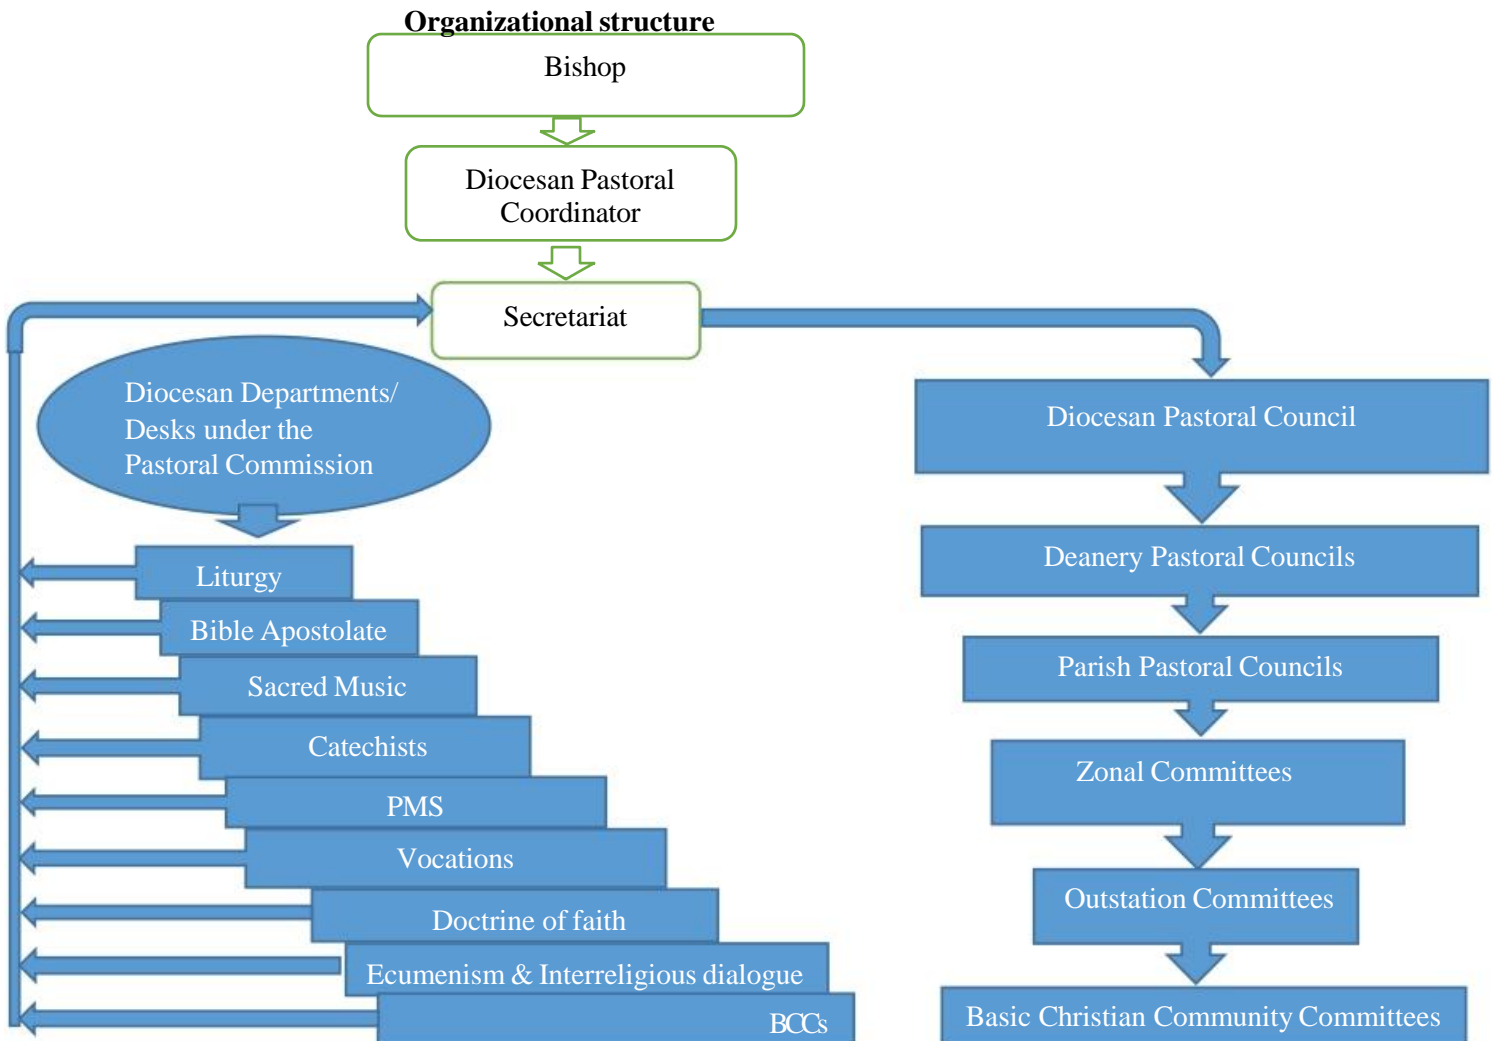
Organizational structure

Bishop

Diocesan Pastoral Coordinator

Secretariat

Diocesan Departments/ Desks under the Pastoral Commission

Liturgy

Bible Apostolate

Sacred Music

Catechists

PMS

Vocations

Doctrine of faith

Ecumenism & Interreligious dialogue

BCCs

Diocesan Pastoral Council

Deanery Pastoral Councils

Parish Pastoral Councils

Zonal Committees

Outstation Committees

Basic Christian Community Committees